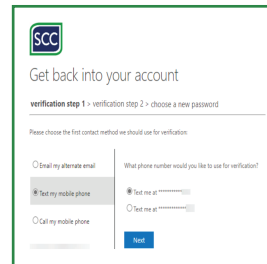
SCC

Get back into your account

verification step 1 > verification step 2 > choose a new password

Please choose the first contact method we should use for verification:

Email my alternate email

Text my mobile phone

Call my mobile phone

What phone number would you like to use for verification?

Text me at ********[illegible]

Text me at ********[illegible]

Next